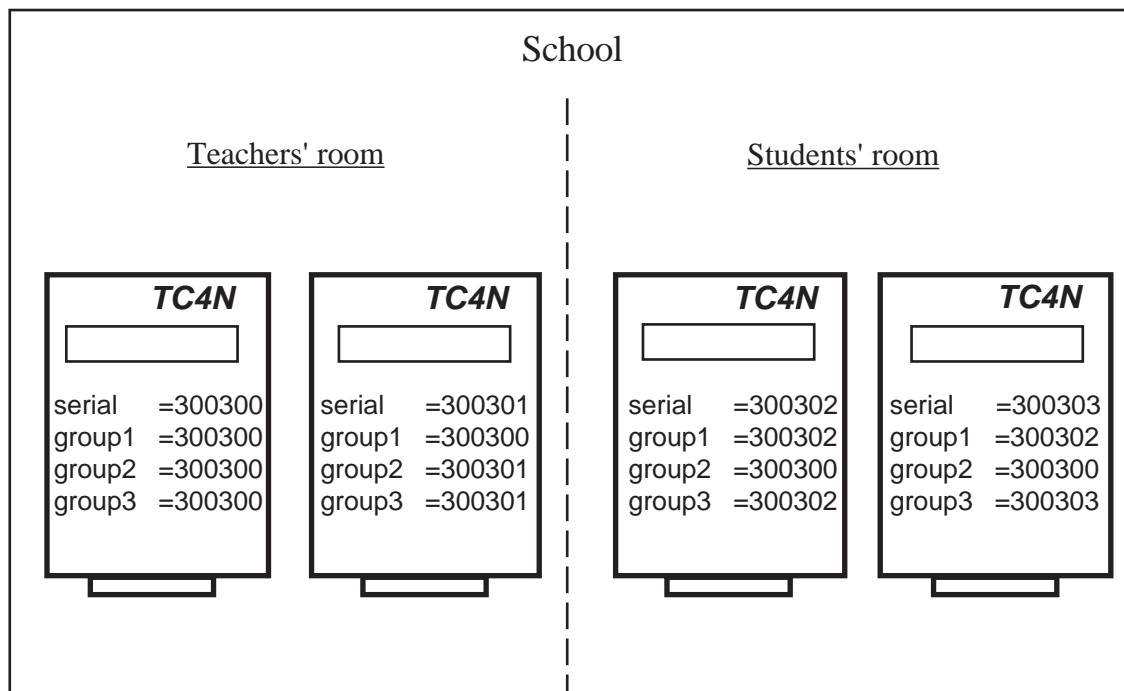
School

Teachers' room

TC4N

serial =300300
group1 =300300
group2 =300300
group3 =300300

TC4N

serial =300301
group1 =300300
group2 =300301
group3 =300301

Students' room

TC4N

serial =300302
group1 =300302
group2 =300300
group3 =300302

TC4N

serial =300303
group1 =300302
group2 =300300
group3 =300303